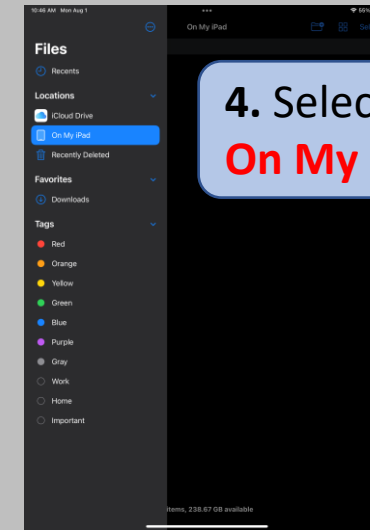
10:46 AM Mon Aug 1

•••

55%

Files

Recents

Locations

iCloud Drive

On My iPad

Recently Deleted

Favorites

Downloads

Tags

Red

Orange

Yellow

Green

Blue

Purple

Gray

Work

Home

Important

On My iPad

4. Selec

On My

items, 238.67 GB available